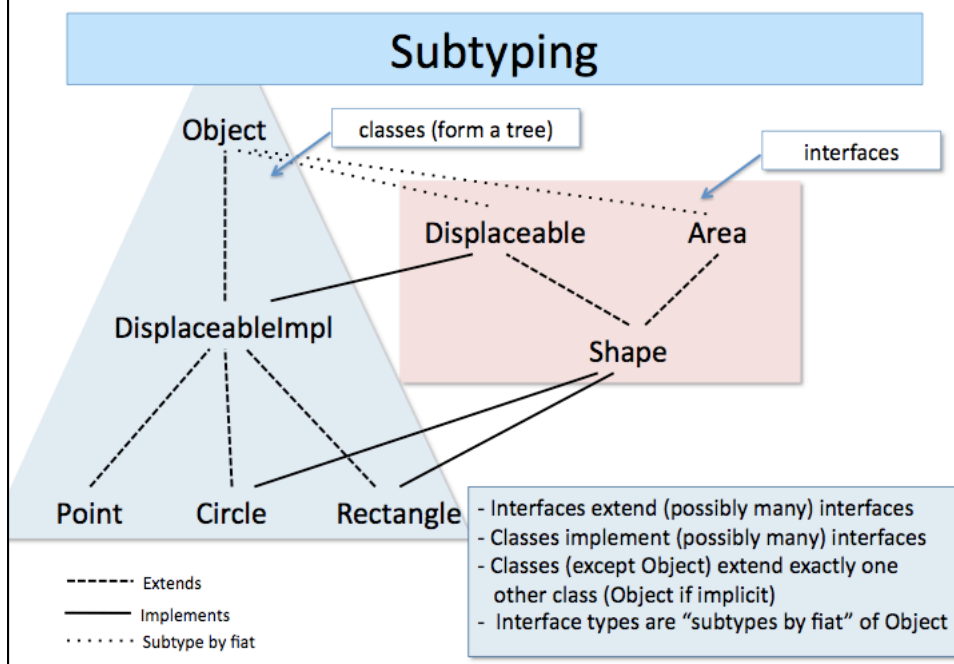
Subtyping

classes (form a tree)

interfaces

Object

Displaceable

Area

DisplaceableImpl

Shape

Point

Circle

Rectangle

- Interfaces extend (possibly many) interfaces
- Classes implement (possibly many) interfaces
- Classes (except Object) extend exactly one other class (Object if implicit)
- Interface types are "subtypes by fiat" of Object

Extends
Implements
Subtype by fiat